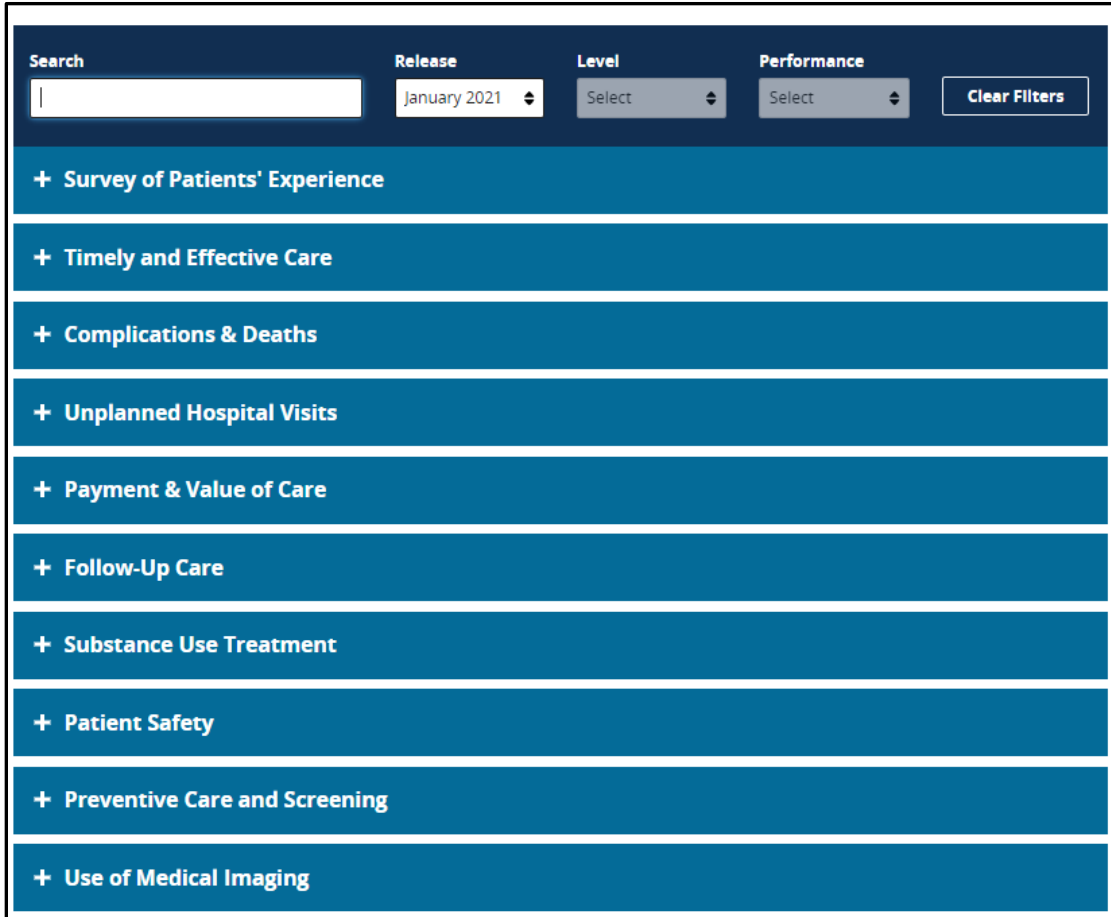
Search

Release
January 2021

Level
Select

Performance
Select

Clear Filters

+ Survey of Patients' Experience

+ Timely and Effective Care

+ Complications & Deaths

+ Unplanned Hospital Visits

+ Payment & Value of Care

+ Follow-Up Care

+ Substance Use Treatment

+ Patient Safety

+ Preventive Care and Screening

+ Use of Medical Imaging